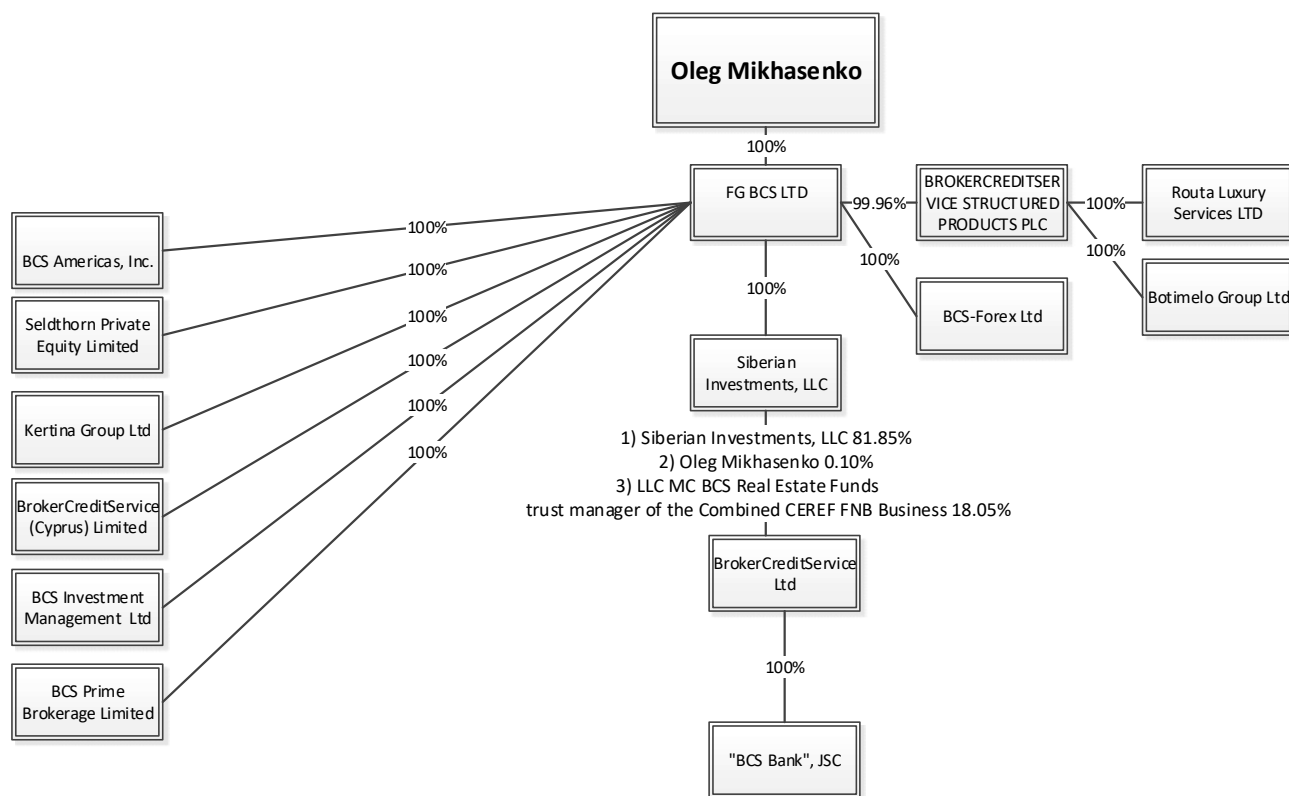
Oleg Mikhasenko

100%

FG BCS LTD

99.96%

BROKERCREDITSERVICE STRUCTURED PRODUCTS PLC

100%

Routa Luxury Services LTD

100%

Botimelo Group Ltd

100%

BCS-Forex Ltd

100%

Siberian Investments, LLC

1) Siberian Investments, LLC 81.85%
2) Oleg Mikhasenko 0.10%
3) LLC MC BCS Real Estate Funds
trust manager of the Combined CEREF FNB Business 18.05%

BrokerCreditService Ltd

100%

"BCS Bank", JSC

100%
100%
100%
100%
100%
100%

BCS Americas, Inc.

Seldthorn Private Equity Limited

Kertina Group Ltd

BrokerCreditService (Cyprus) Limited

BCS Investment Management Ltd

BCS Prime Brokerage Limited